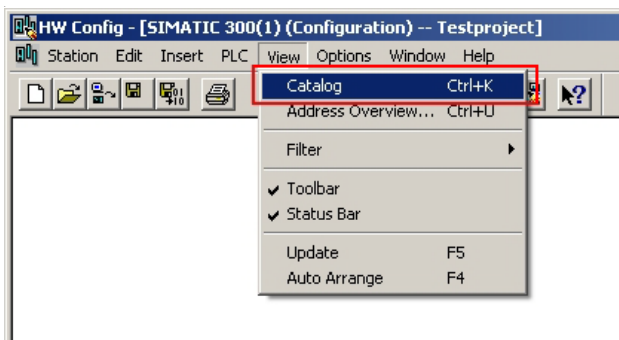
HW Config - [SIMATIC 300(1) (Configuration) -- Testproject]

Station Edit Insert PLC View Options Window Help

Catalog Ctrl+K
Address Overview... Ctrl+U
Filter
Toolbar
Status Bar
Update F5
Auto Arrange F4